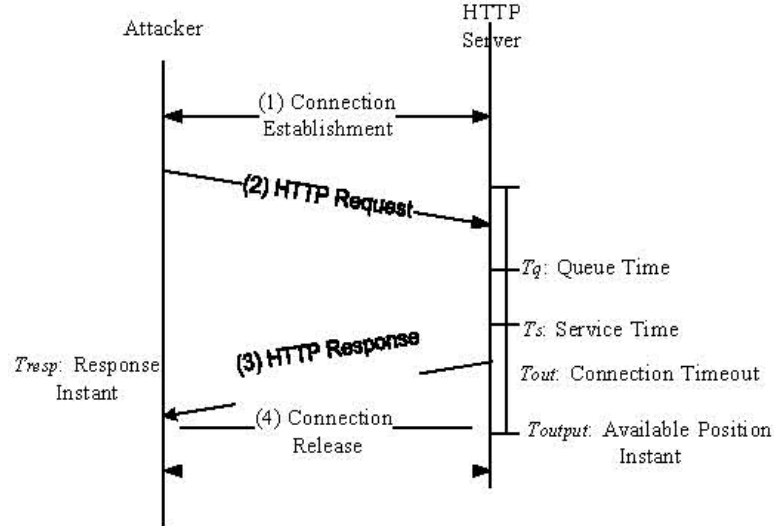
Attacker

HTTP Server

(1) Connection Establishment

(2) HTTP Request

$Tq$: Queue Time

$Ts$: Service Time

(3) HTTP Response

$Tresp$: Response Instant

$Tout$: Connection Timeout

(4) Connection Release

$Toutput$: Available Position Instant